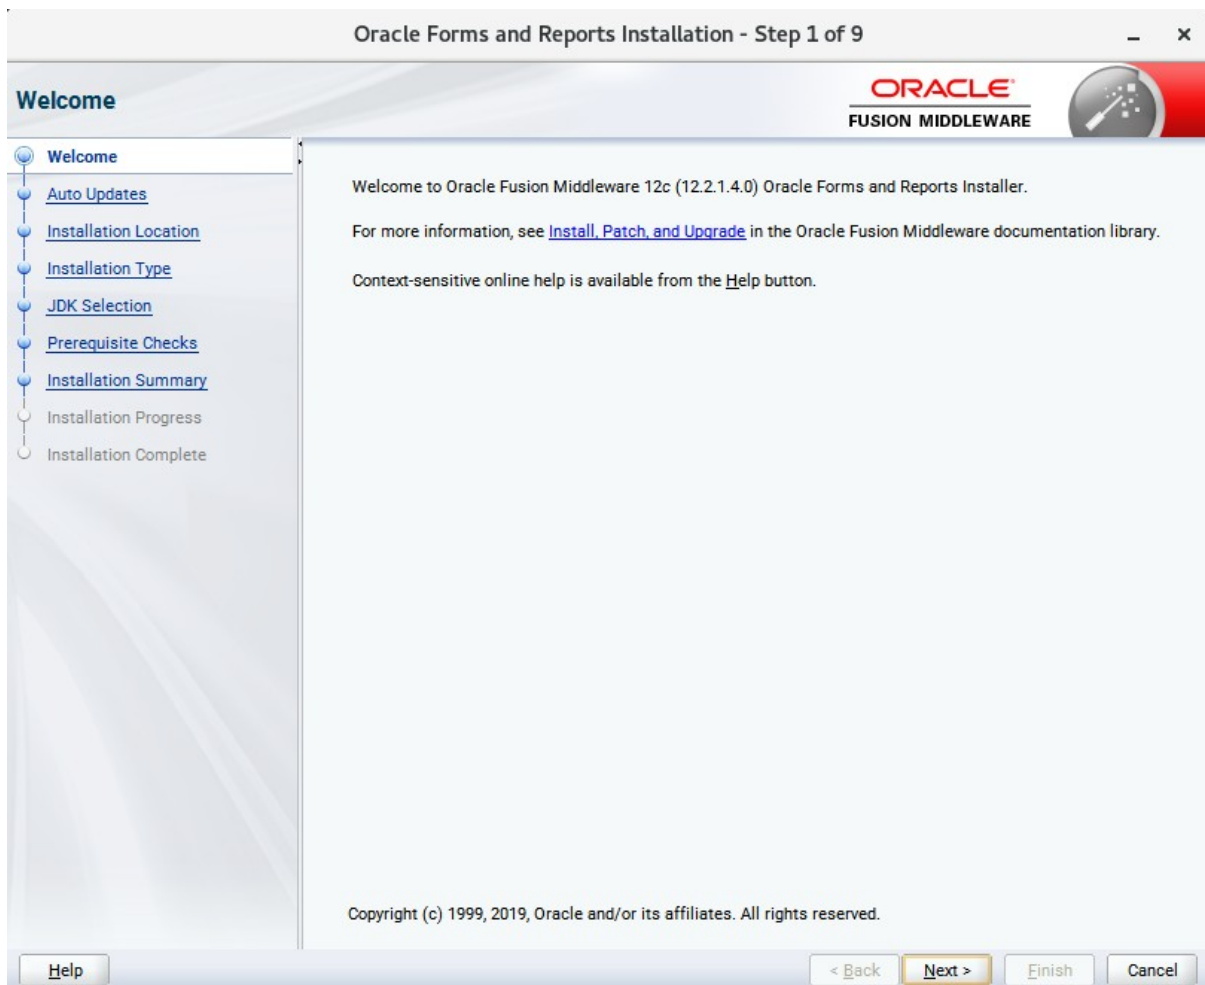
Oracle Forms and Reports Installation - Step 1 of 9

Welcome

ORACLE
FUSION MIDDLEWARE

Welcome
Auto Updates
Installation Location
Installation Type
JDK Selection
Prerequisite Checks
Installation Summary
Installation Progress
Installation Complete

Welcome to Oracle Fusion Middleware 12c (12.2.1.4.0) Oracle Forms and Reports Installer.

For more information, see Install, Patch, and Upgrade in the Oracle Fusion Middleware documentation library.

Context-sensitive online help is available from the Help button.

Copyright (c) 1999, 2019, Oracle and/or its affiliates. All rights reserved.

Help

< Back

Next >

Finish

Cancel